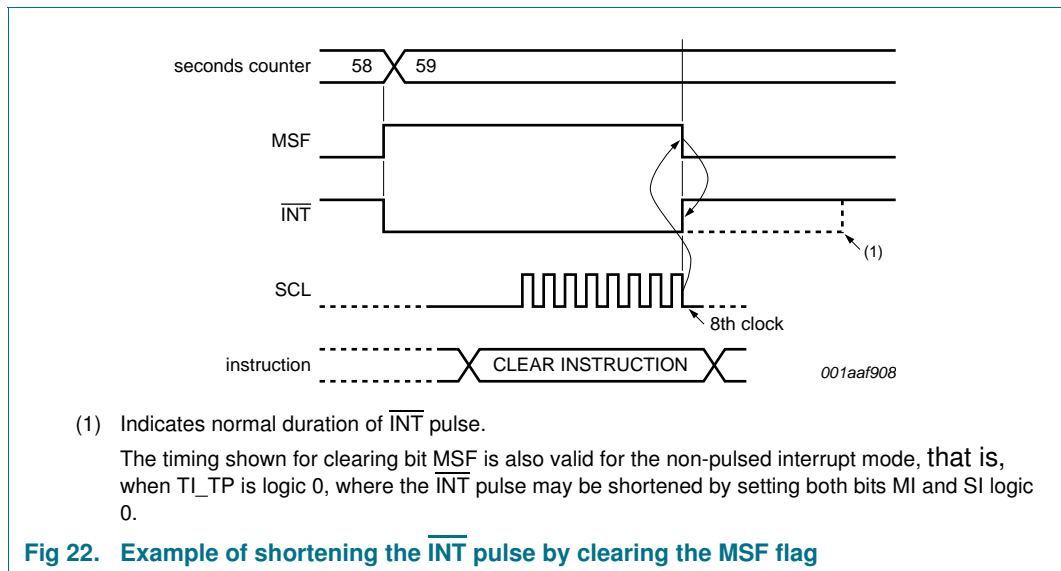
seconds counter 58 59

MSF

$\overline{INT}$

(1)

SCL

8th clock

instruction CLEAR INSTRUCTION

001aaf908

(1) Indicates normal duration of $\overline{INT}$ pulse.

The timing shown for clearing bit MSF is also valid for the non-pulsed interrupt mode, that is, when TI_TP is logic 0, where the $\overline{INT}$ pulse may be shortened by setting both bits MI and SI logic 0.

Fig 22. Example of shortening the $\overline{INT}$ pulse by clearing the MSF flag